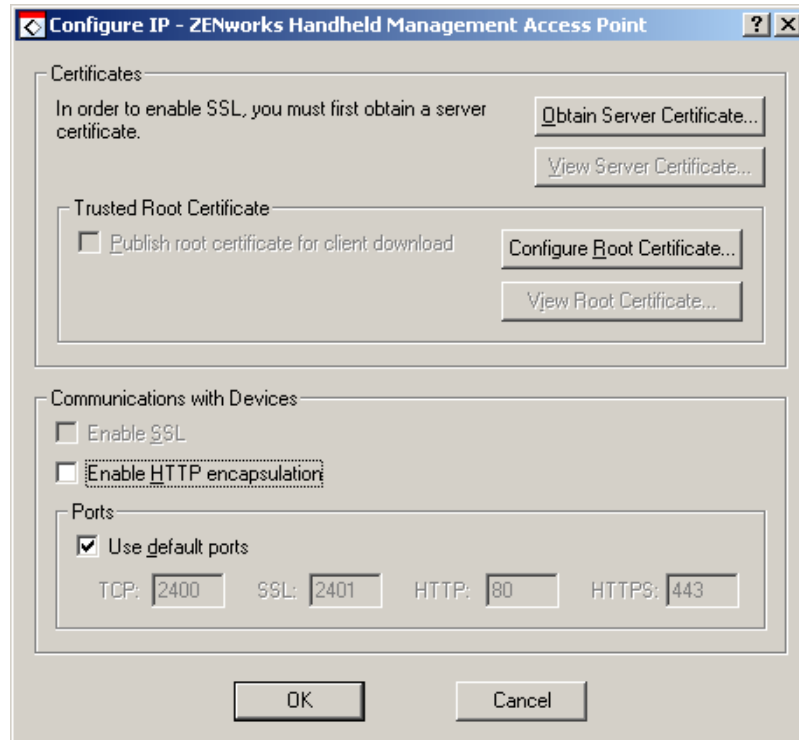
Configure IP - ZENworks Handheld Management Access Point

? X

Certificates

In order to enable SSL, you must first obtain a server certificate.

Obtain Server Certificate...

View Server Certificate...

Trusted Root Certificate

Publish root certificate for client download

Configure Root Certificate...

View Root Certificate...

Communications with Devices

Enable SSL

Enable HTTP encapsulation

Ports

Use default ports

TCP: 2400 SSL: 2401 HTTP: 80 HTTPS: 443

OK

Cancel